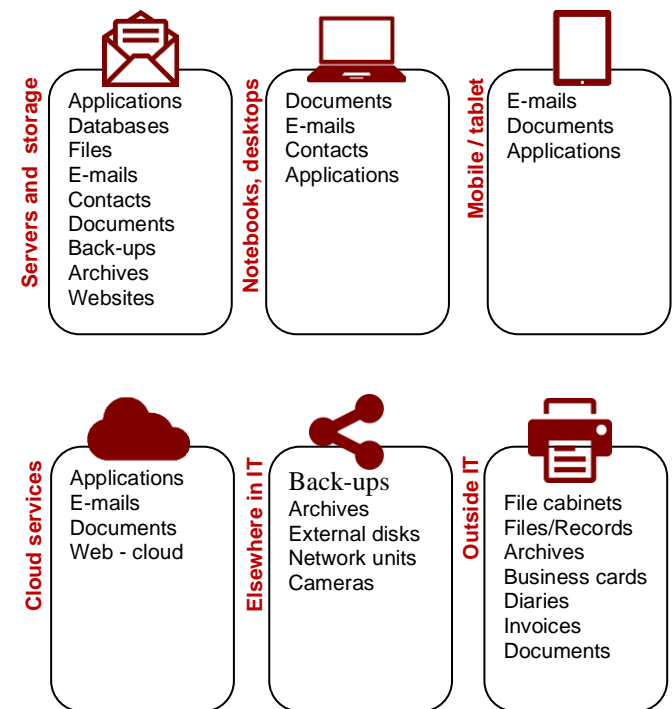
Servers and storage

Applications
Databases
Files
E-mails
Contacts
Documents
Back-ups
Archives
Websites

Notebooks, desktops

Documents
E-mails
Contacts
Applications

Mobile / tablet

E-mails
Documents
Applications

Cloud services

Applications
E-mails
Documents
Web - cloud

Elsewhere in IT

Back-ups
Archives
External disks
Network units
Cameras

Outside IT

File cabinets
Files/Records
Archives
Business cards
Diaries
Invoices
Documents